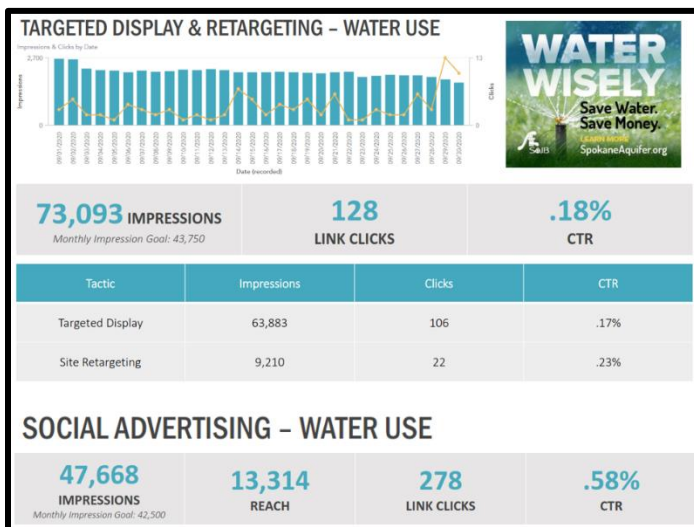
TARGETED DISPLAY & RETARGETING – WATER USE

Impressions & Clicks by Date

2,700

Impressions

0

13

Clicks

0

09/01/2020 09/02/2020 09/03/2020 09/04/2020 09/05/2020 09/06/2020 09/07/2020 09/08/2020 09/09/2020 09/10/2020 09/11/2020 09/12/2020 09/13/2020 09/14/2020 09/15/2020 09/16/2020 09/17/2020 09/18/2020 09/19/2020 09/20/2020 09/21/2020 09/22/2020 09/23/2020 09/24/2020 09/25/2020 09/26/2020 09/27/2020 09/28/2020 09/29/2020 09/30/2020

Date (recorded)

WATER WISELY

Save Water. Save Money.

LEARN MORE

SpokaneAquifer.org

SAJB

73,093 IMPRESSIONS
Monthly Impression Goal: 43,750

128
LINK CLICKS

.18%
CTR

| Tactic | Impressions | Clicks | CTR |
|---|---|---|---|
| Targeted Display | 63,883 | 106 | .17% |
| Site Retargeting | 9,210 | 22 | .23% |

SOCIAL ADVERTISING – WATER USE

47,668
IMPRESSIONS
Monthly Impression Goal: 42,500

13,314
REACH

278
LINK CLICKS

.58%
CTR